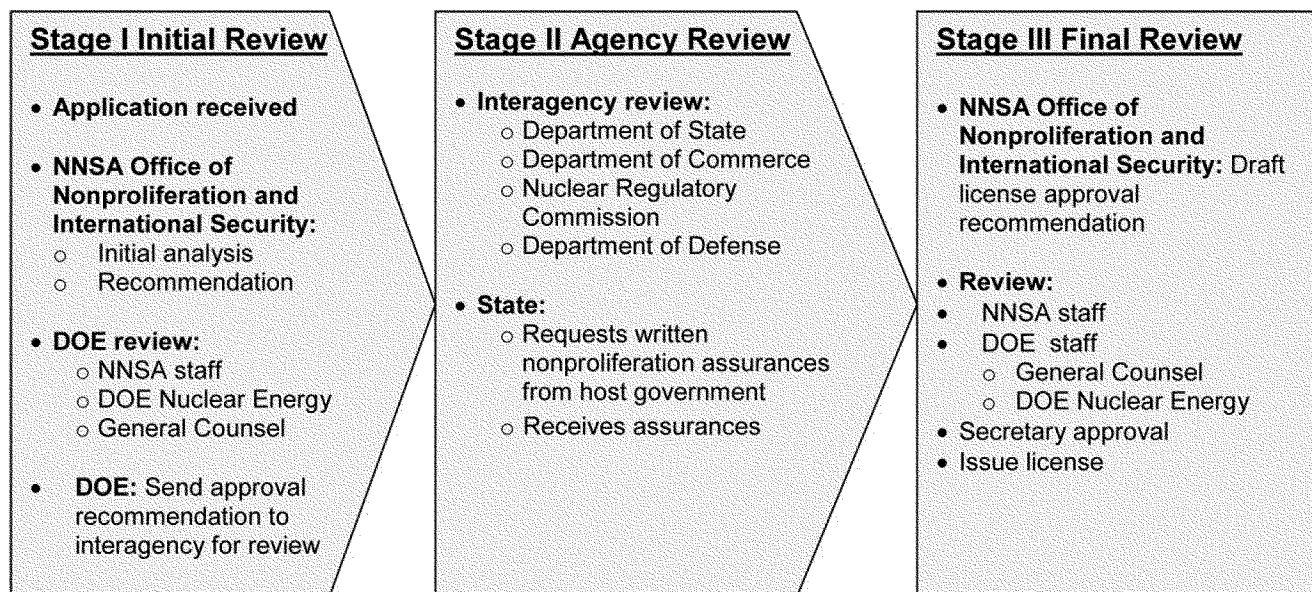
Stage I Initial Review

- Application received
- NNSA Office of Nonproliferation and International Security:
  - Initial analysis
  - Recommendation
- DOE review:
  - NNSA staff
  - DOE Nuclear Energy
  - General Counsel
- DOE: Send approval recommendation to interagency for review

Stage II Agency Review

- Interagency review:
  - Department of State
  - Department of Commerce
  - Nuclear Regulatory Commission
  - Department of Defense
- State:
  - Requests written nonproliferation assurances from host government
  - Receives assurances

Stage III Final Review

- NNSA Office of Nonproliferation and International Security: Draft license approval recommendation
- Review:
- NNSA staff
- DOE staff
  - General Counsel
  - DOE Nuclear Energy
- Secretary approval
- Issue license